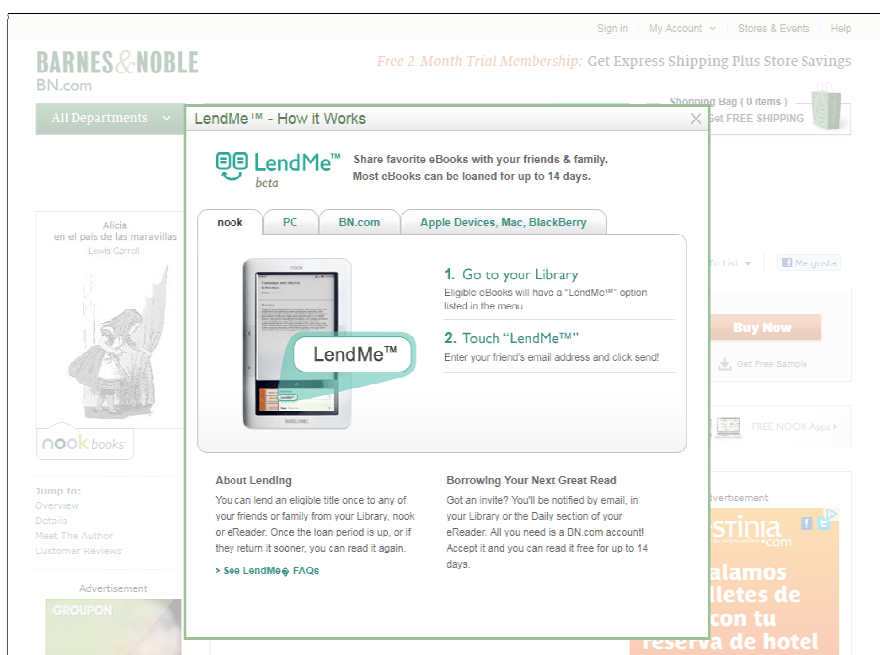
Sign in | My Account | Stores & Events | Help

BARNES&NOBLE
BN.com

Free 2 Month Trial Membership: Get Express Shipping Plus Store Savings

All Departments

Shopping Bag ( 0 items )
Get FREE SHIPPING

Alicia
en el país de las maravillas
Lewis Carroll

nook books

Jump to:
Overview
Details
Meet The Author
Customer Reviews

Advertisement

GROUPON

LendMe™ - How it Works

LendMe™
beta

Share favorite eBooks with your friends & family.
Most eBooks can be loaned for up to 14 days.

nook | PC | BN.com | Apple Devices, Mac, BlackBerry

LendMe™

1. Go to your Library
Eligible eBooks will have a "LendMe™" option listed in the menu.

2. Touch "LendMe™"
Enter your friend's email address and click send!

About Lending
You can lend an eligible title once to any of your friends or family from your Library, nook or eReader. Once the loan period is up, or if they return it sooner, you can read it again.

> See LendMe� FAQs

Borrowing Your Next Great Read
Got an invite? You'll be notified by email, in your Library or the Daily section of your eReader. All you need is a BN.com account! Accept it and you can read it free for up to 14 days.

Me gusta

Buy Now

Get Free Sample

FREE NOOK Apps

Advertisement

estinia .com

galamos
billetes de
con tu
reserva de hotel